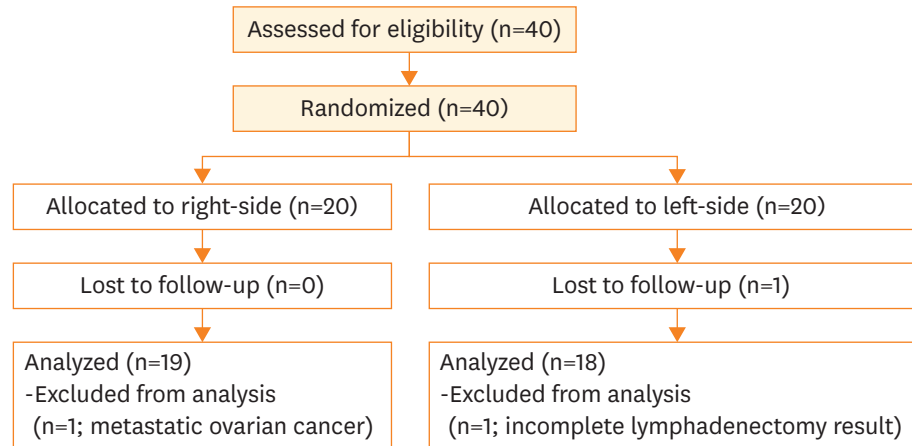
Assessed for eligibility (n=40)

Randomized (n=40)

Allocated to right-side (n=20)

Lost to follow-up (n=0)

Analyzed (n=19)
-Excluded from analysis
(n=1; metastatic ovarian cancer)

Allocated to left-side (n=20)

Lost to follow-up (n=1)

Analyzed (n=18)
-Excluded from analysis
(n=1; incomplete lymphadenectomy result)